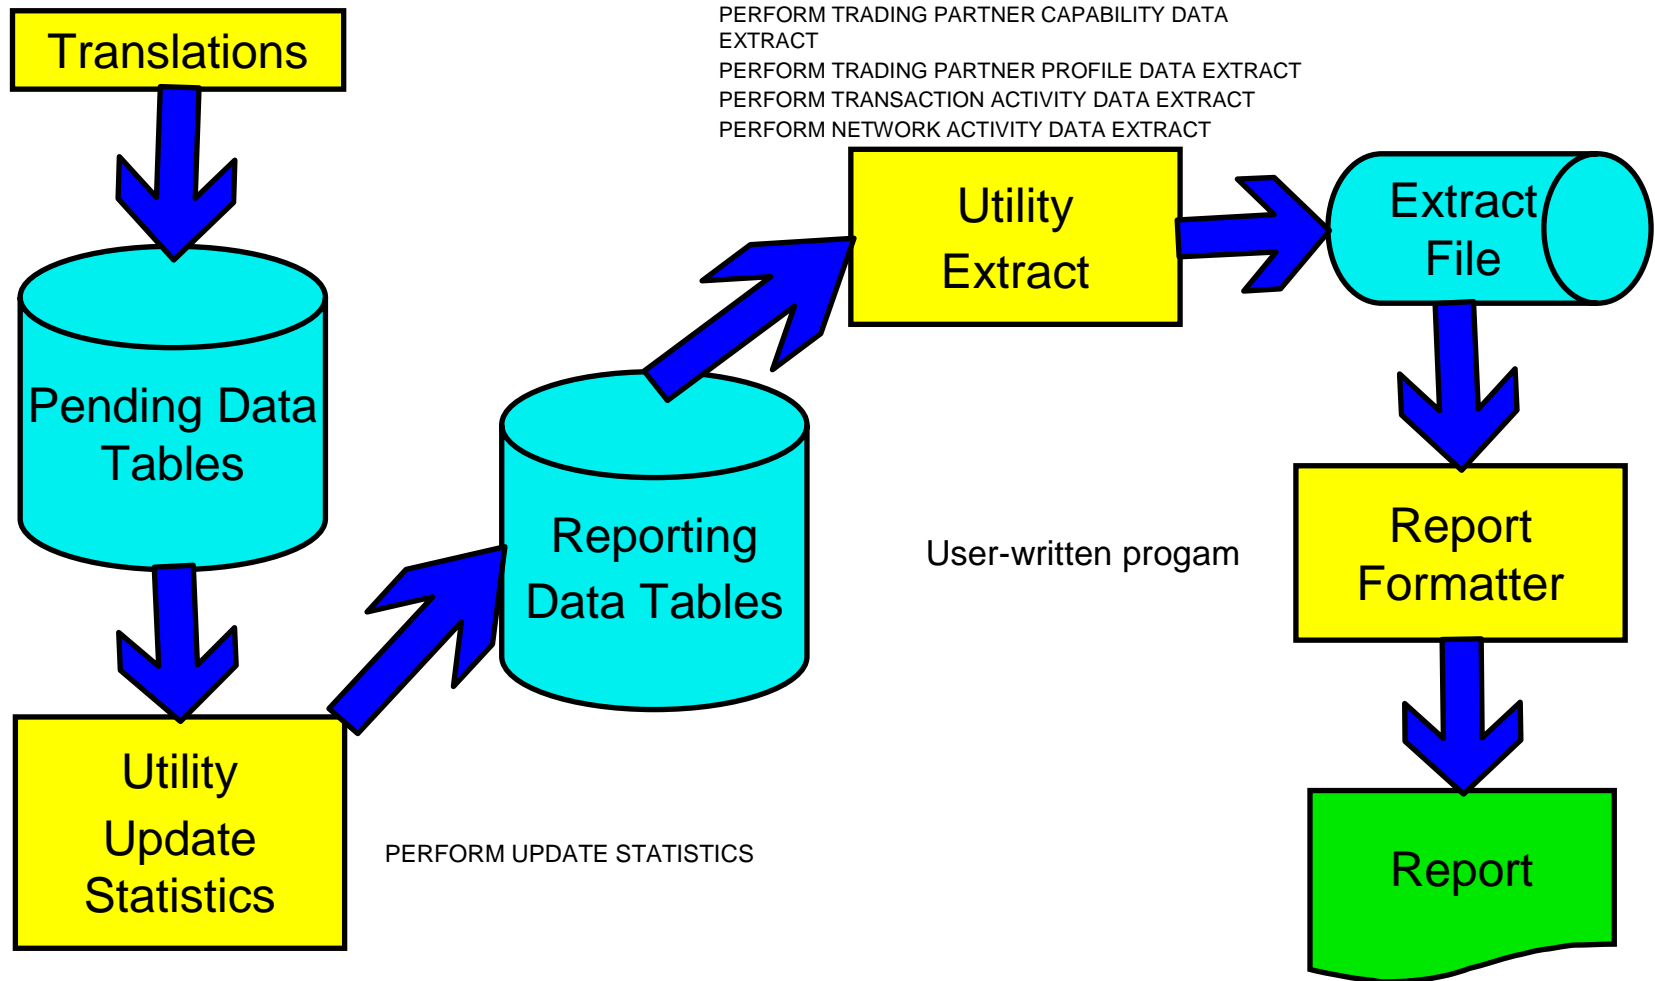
Translations

PERFORM TRADING PARTNER CAPABILITY DATA EXTRACT
PERFORM TRADING PARTNER PROFILE DATA EXTRACT
PERFORM TRANSACTION ACTIVITY DATA EXTRACT
PERFORM NETWORK ACTIVITY DATA EXTRACT

Utility Extract

Extract File

Pending Data Tables

Reporting Data Tables

User-written progam

Report Formatter

Utility Update Statistics

PERFORM UPDATE STATISTICS

Report